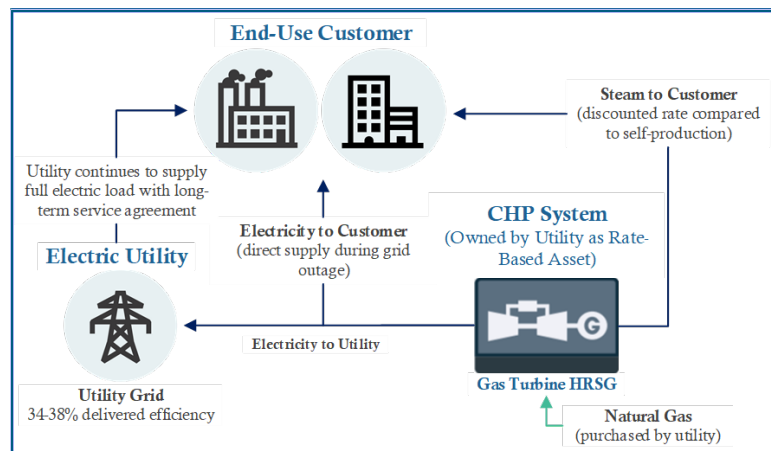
End-Use Customer

Steam to Customer
(discounted rate compared to self-production)

Utility continues to supply full electric load with long-term service agreement

Electric Utility

Electricity to Customer
(direct supply during grid outage)

CHP System
(Owned by Utility as Rate-Based Asset)

G

Electricity to Utility

Utility Grid
34-38% delivered efficiency

Gas Turbine HRSG

Natural Gas
(purchased by utility)